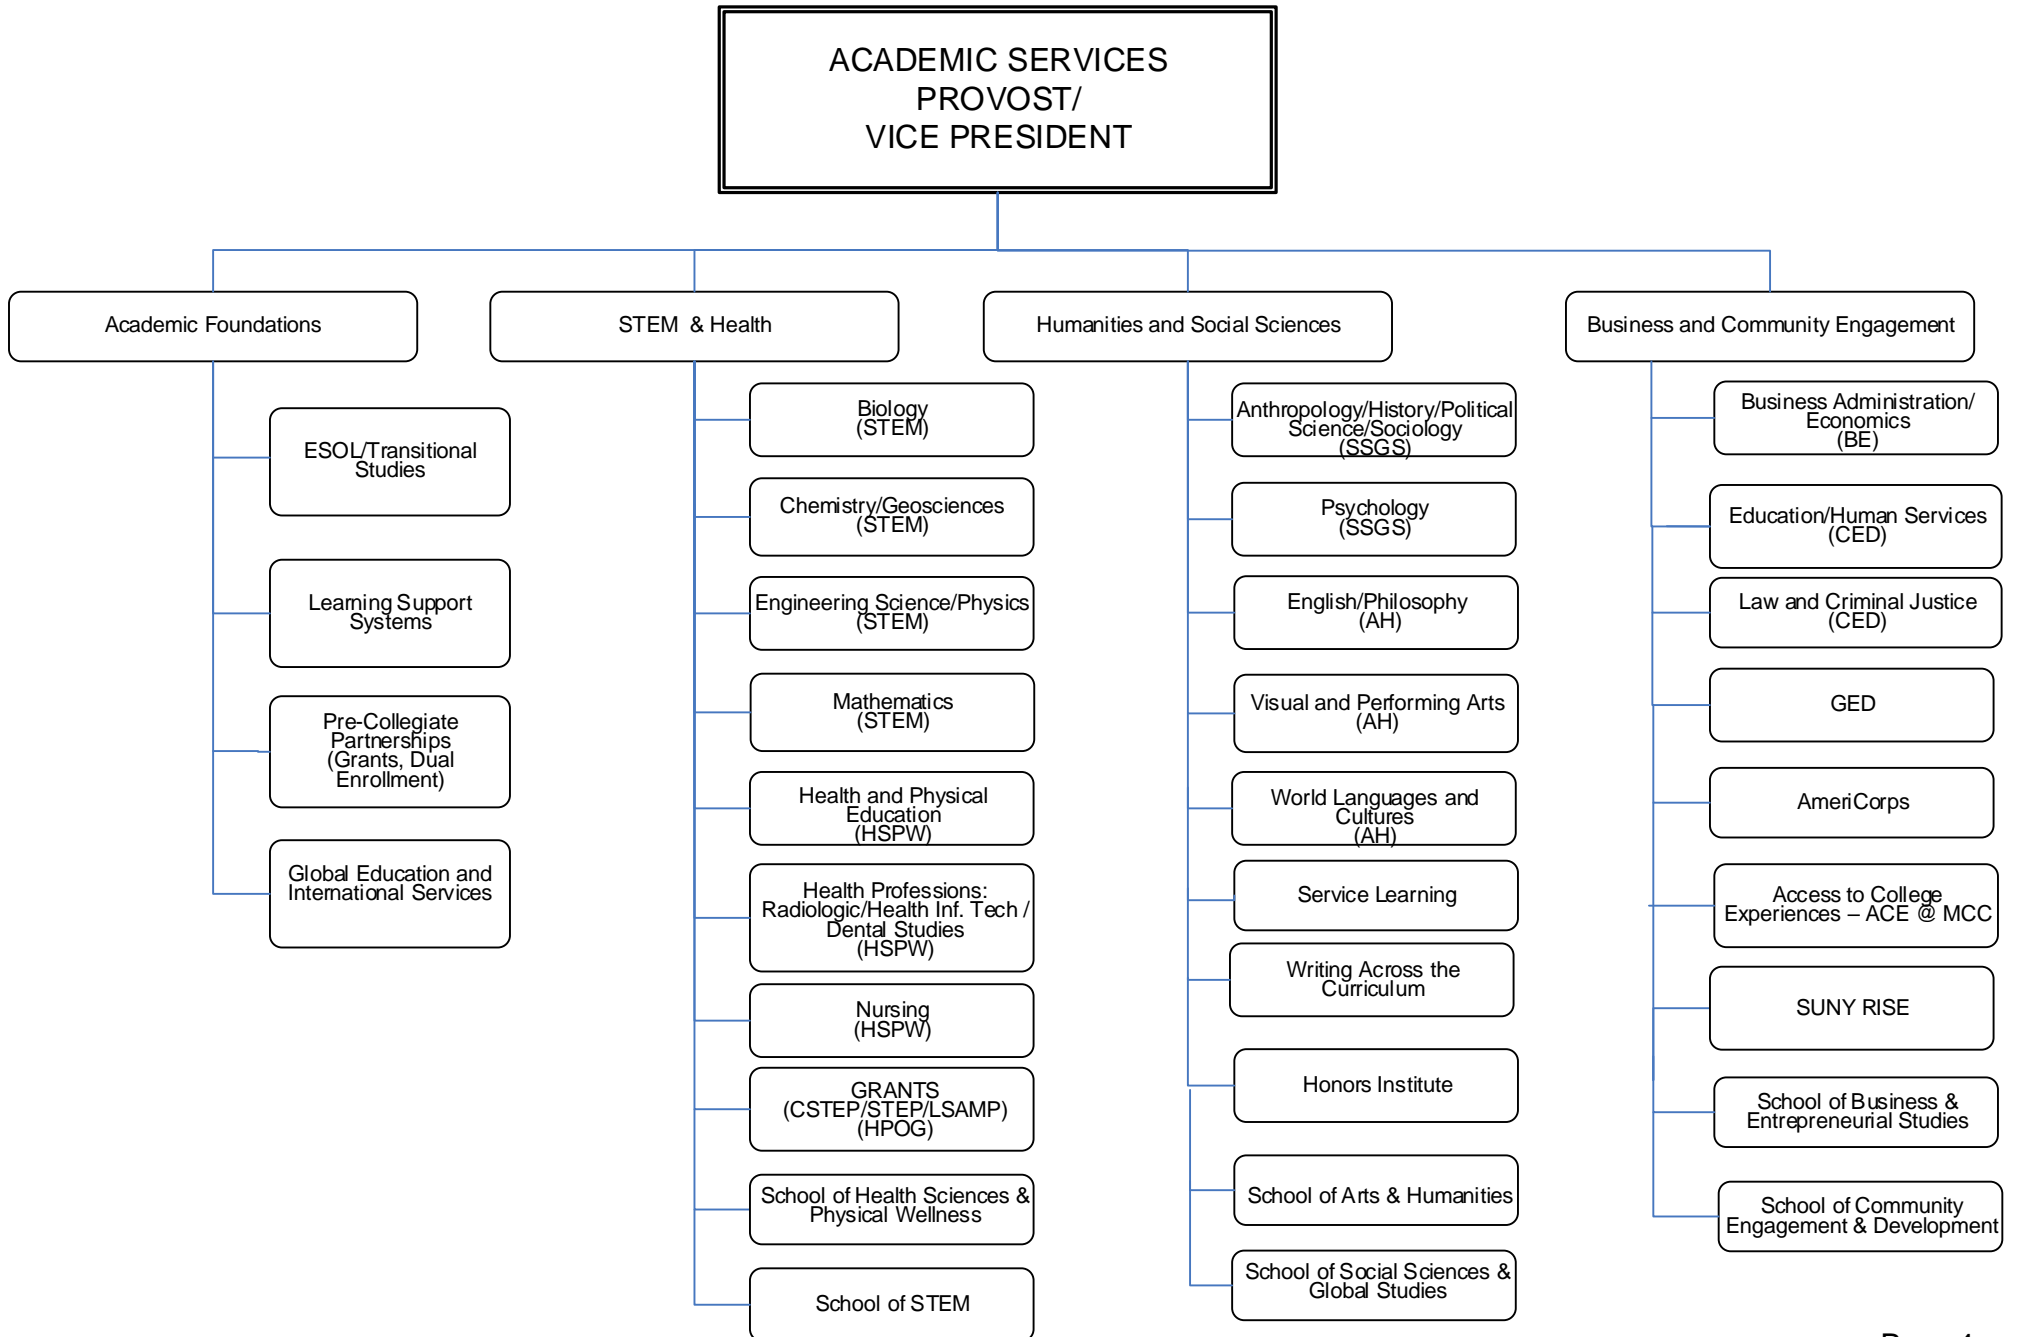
ACADEMIC SERVICES
PROVOST/
VICE PRESIDENT

Academic Foundations

ESOL/Transitional Studies

Learning Support Systems

Pre-Collegiate Partnerships (Grants, Dual Enrollment)

Global Education and International Services

STEM & Health

Biology (STEM)

Chemistry/Geosciences (STEM)

Engineering Science/Physics (STEM)

Mathematics (STEM)

Health and Physical Education (HSPW)

Health Professions: Radiologic/Health Inf. Tech / Dental Studies (HSPW)

Nursing (HSPW)

GRANTS (CSTEP/STEP/LSAMP) (HPOG)

School of Health Sciences & Physical Wellness

School of STEM

Humanities and Social Sciences

Anthropology/History/Political Science/Sociology (SSGS)

Psychology (SSGS)

English/Philosophy (AH)

Visual and Performing Arts (AH)

World Languages and Cultures (AH)

Service Learning

Writing Across the Curriculum

Honors Institute

School of Arts & Humanities

School of Social Sciences & Global Studies

Business and Community Engagement

Business Administration/ Economics (BE)

Education/Human Services (CED)

Law and Criminal Justice (CED)

GED

AmeriCorps

Access to College Experiences – ACE @ MCC

SUNY RISE

School of Business & Entrepreneurial Studies

School of Community Engagement & Development